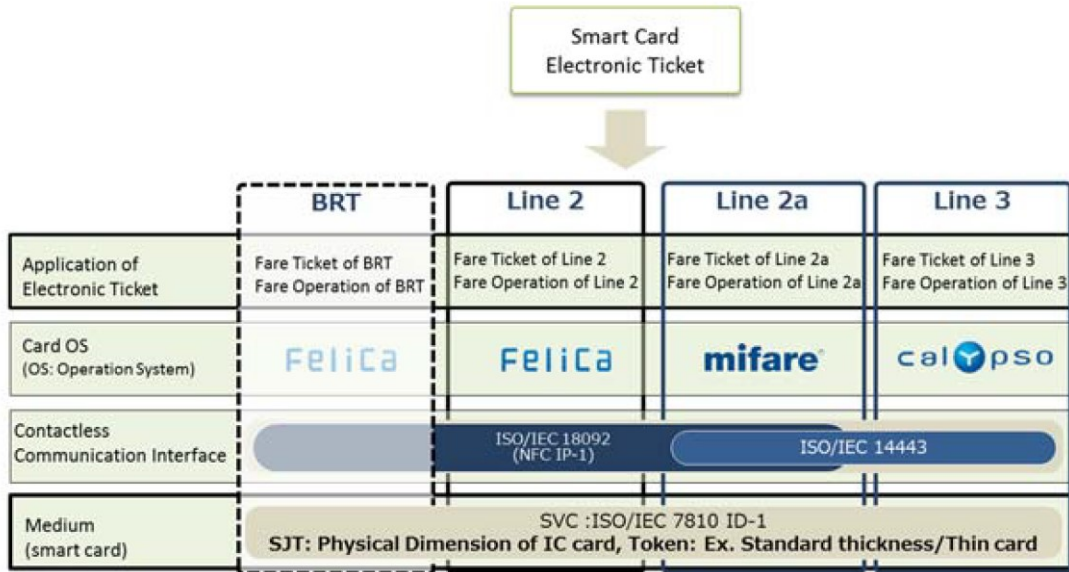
Smart Card
Electronic Ticket

| | BRT | Line 2 | Line 2a | Line 3 |
|---|---|---|---|---|
| Application of Electronic Ticket | Fare Ticket of BRT<br>Fare Operation of BRT | Fare Ticket of Line 2<br>Fare Operation of Line 2 | Fare Ticket of Line 2a<br>Fare Operation of Line 2a | Fare Ticket of Line 3<br>Fare Operation of Line 3 |
| Card OS<br>(OS: Operation System) | FeliCa | FeliCa | mifare | calypso |

Contactless Communication Interface
ISO/IEC 18092
(NFC IP-1)
ISO/IEC 14443

Medium
(smart card)
SVC :ISO/IEC 7810 ID-1
SJT: Physical Dimension of IC card, Token: Ex. Standard thickness/Thin card